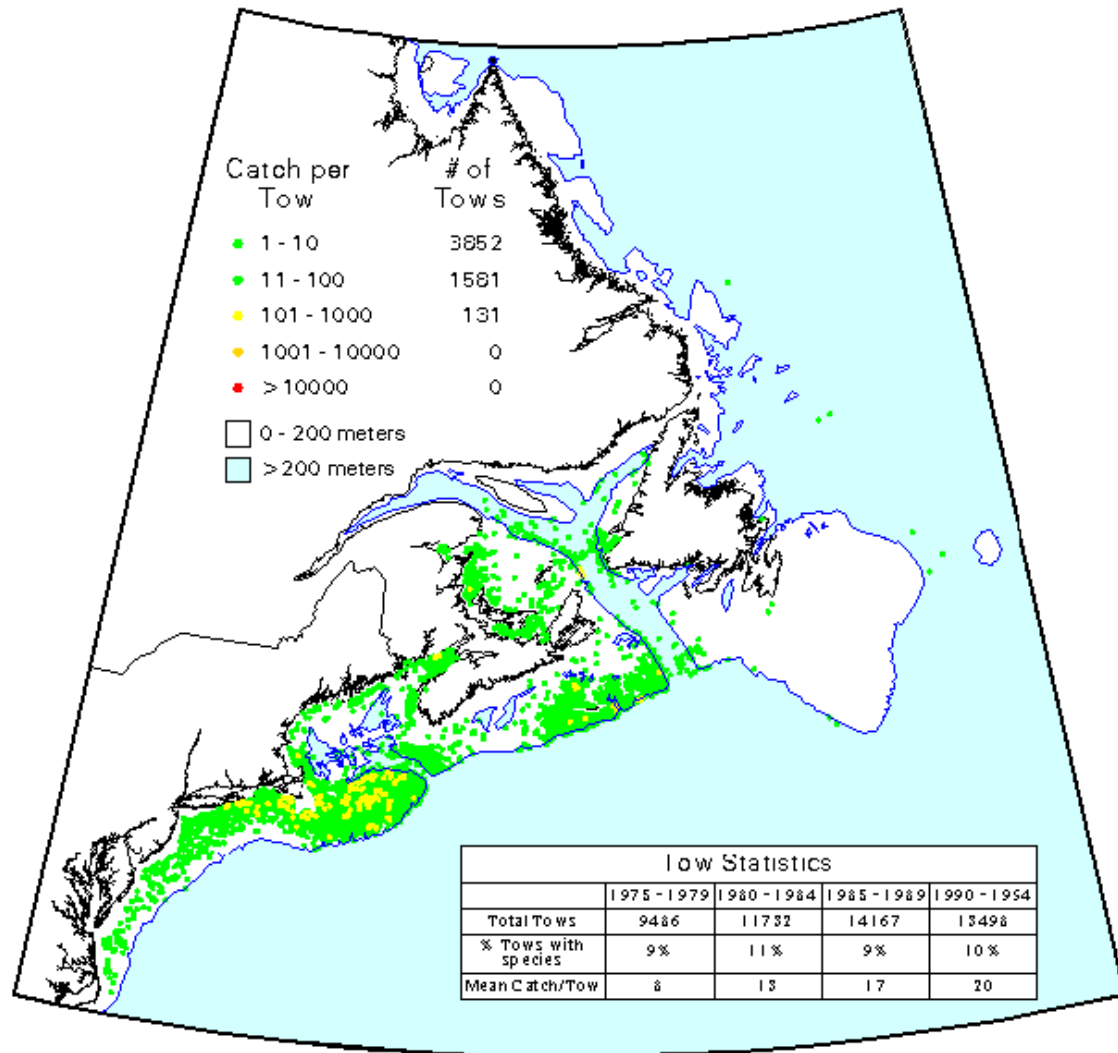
Catch per Tow

# of Tows

1 - 10 3852

11 - 100 1581

101 - 1000 131

1001 - 10000 0

> 10000 0

0 - 200 meters

> 200 meters

Tow Statistics

| | 1975 - 1979 | 1980 - 1984 | 1985 - 1989 | 1990 - 1994 |
|---|---|---|---|---|
| Total Tows | 9486 | 11732 | 14167 | 13498 |
| % Tows with species | 9% | 11% | 9% | 10% |
| Mean Catch/Tow | 8 | 13 | 17 | 20 |